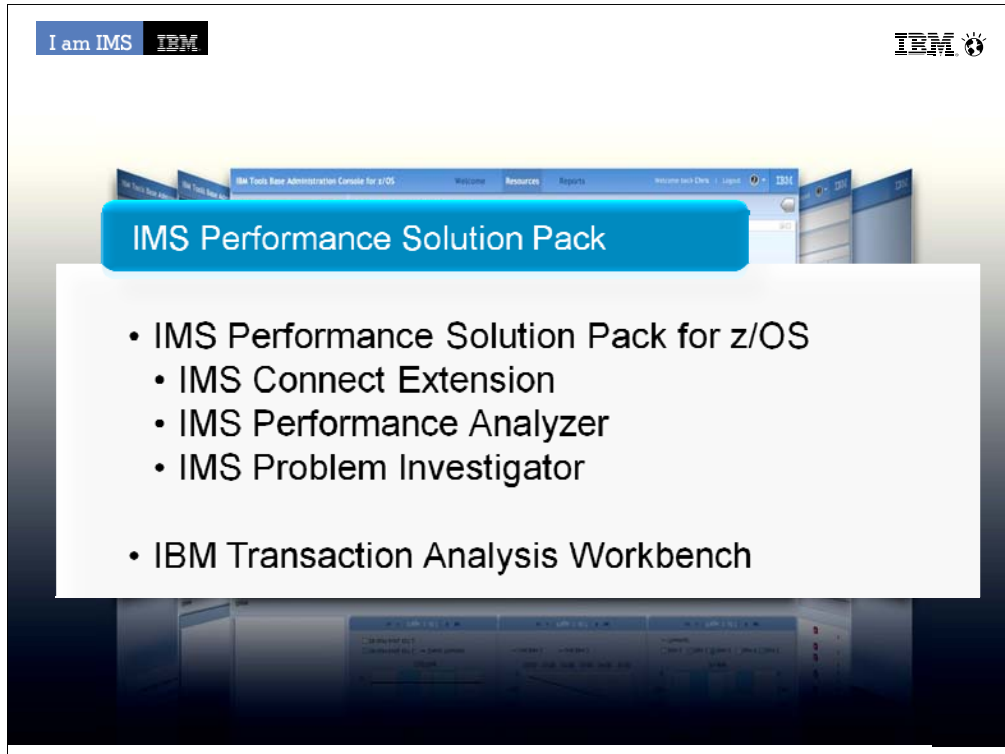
I am IMS IBM

IBM

IBM Tools Base Administration Console for z/OS Welcome Resources Reports Welcome back Chris | Logout IBM

IMS Performance Solution Pack

• IMS Performance Solution Pack for z/OS
• IMS Connect Extension
• IMS Performance Analyzer
• IMS Problem Investigator

• IBM Transaction Analysis Workbench